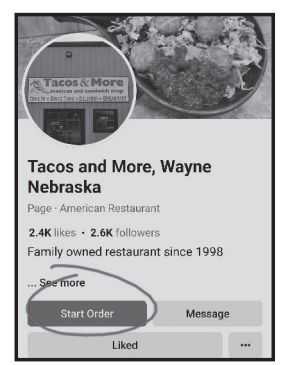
Tacos & More
mexican and sandwich shop
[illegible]

Tacos and More, Wayne Nebraska

Page · American Restaurant

2.4K likes · 2.6K followers

Family owned restaurant since 1998

... See more

Start Order

Message

Liked

...